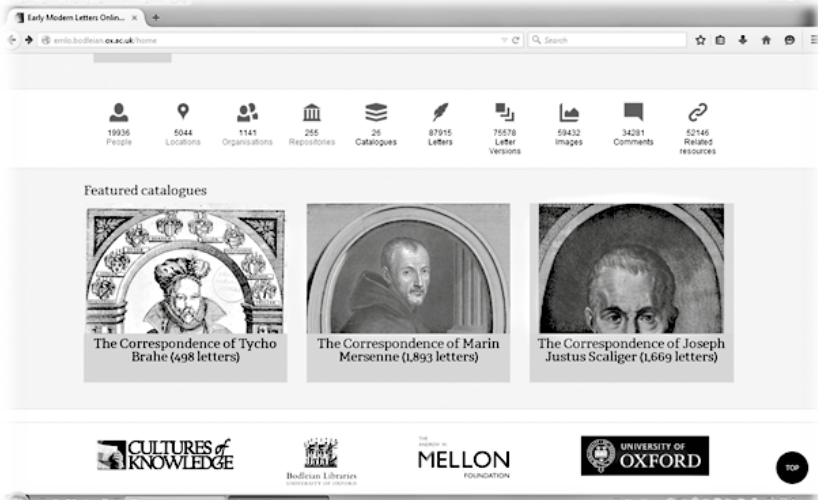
Early Modern Letters Onlin... ×

emlo.bodleian.ox.ac.uk/home

Search

19936 People

5044 Locations

1141 Organisations

255 Repositories

26 Catalogues

87915 Letters

75578 Letter Versions

59432 Images

34281 Comments

52146 Related resources

Featured catalogues

The Correspondence of Tycho Brahe (498 letters)

The Correspondence of Marin Mersenne (1,893 letters)

The Correspondence of Joseph Justus Scaliger (1,669 letters)

CULTURES of KNOWLEDGE

Bodleian Libraries UNIVERSITY OF OXFORD

THE ANDREW W. MELLON FOUNDATION

UNIVERSITY OF OXFORD

TOP